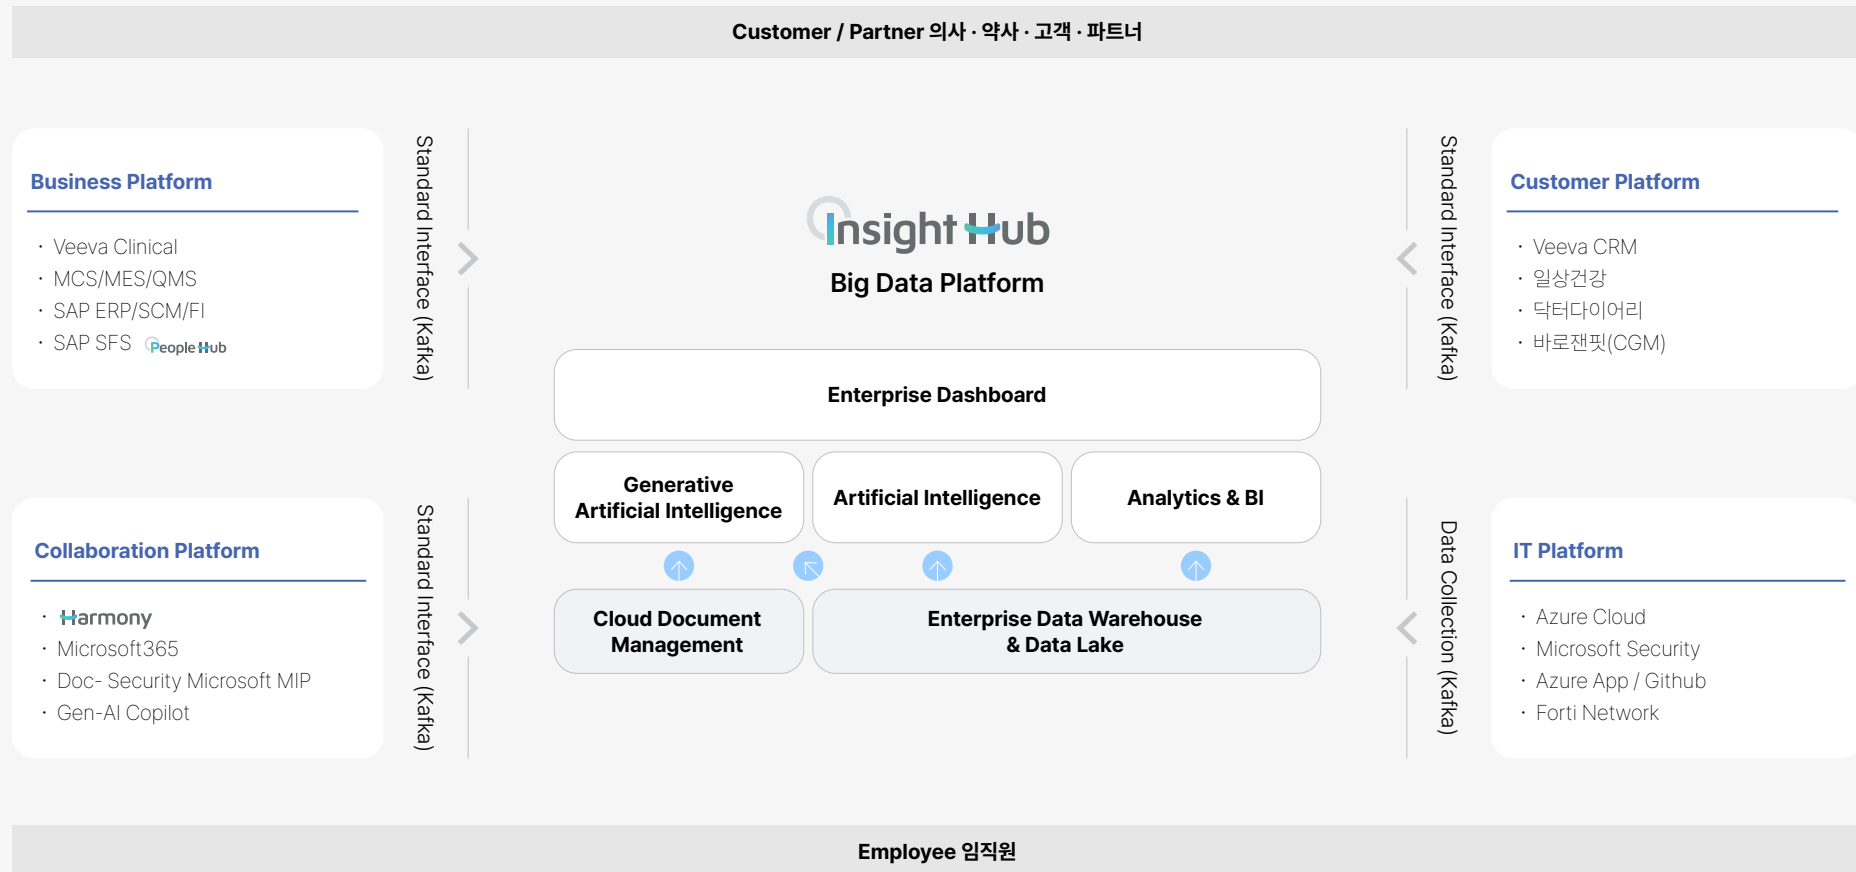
Customer / Partner 의사 · 약사 · 고객 · 파트너

Business Platform

· Veeva Clinical
· MCS/MES/QMS
· SAP ERP/SCM/FI
· SAP SFS People Hub

Standard Interface (Kafka)

Insight Hub
Big Data Platform

Enterprise Dashboard

Generative Artificial Intelligence

Artificial Intelligence

Analytics & BI

Cloud Document Management

Enterprise Data Warehouse & Data Lake

Standard Interface (Kafka)

Customer Platform

· Veeva CRM
· 일상건강
· 닥터다이어리
· 바로잰핏(CGM)

Collaboration Platform

· Harmony
· Microsoft365
· Doc- Security Microsoft MIP
· Gen-AI Copilot

Standard Interface (Kafka)

Data Collection (Kafka)

IT Platform

· Azure Cloud
· Microsoft Security
· Azure App / Github
· Forti Network

Employee 임직원